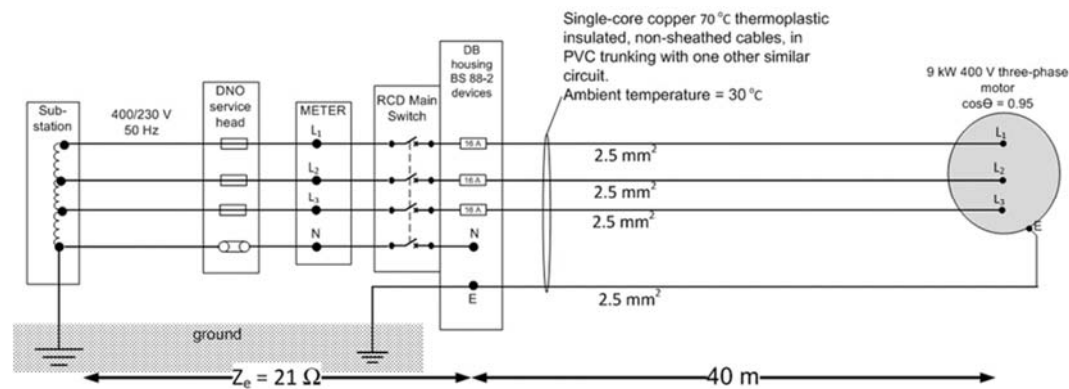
Single-core copper 70 °C thermoplastic insulated, non-sheathed cables, in PVC trunking with one other similar circuit.
Ambient temperature = 30 °C

Sub-station

400/230 V
50 Hz

DNO service head

METER
$L_1$
$L_2$
$L_3$
N

RCD Main Switch

DB housing BS 88-2 devices

16 A
16 A
16 A
N
E

2.5 mm$^2$
2.5 mm$^2$
2.5 mm$^2$
2.5 mm$^2$

9 kW 400 V three-phase motor
cosΘ = 0.95
$L_1$
$L_2$
$L_3$
E

ground

$Z_e$ = 21 Ω

40 m